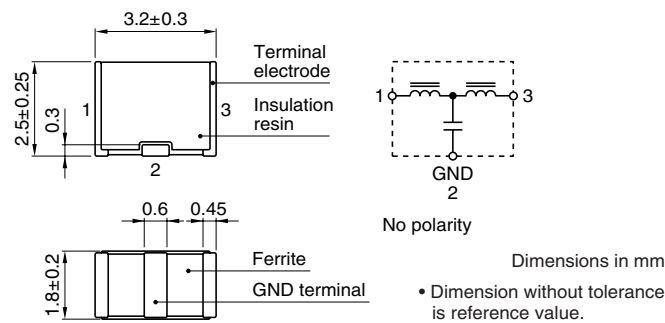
3.2±0.3

Terminal electrode

Insulation resin

2.5±0.25

0.3

1

3

2

1

3

GND
2

0.6

0.45

Ferrite

GND terminal

1.8±0.2

No polarity

Dimensions in mm

• Dimension without tolerance is reference value.